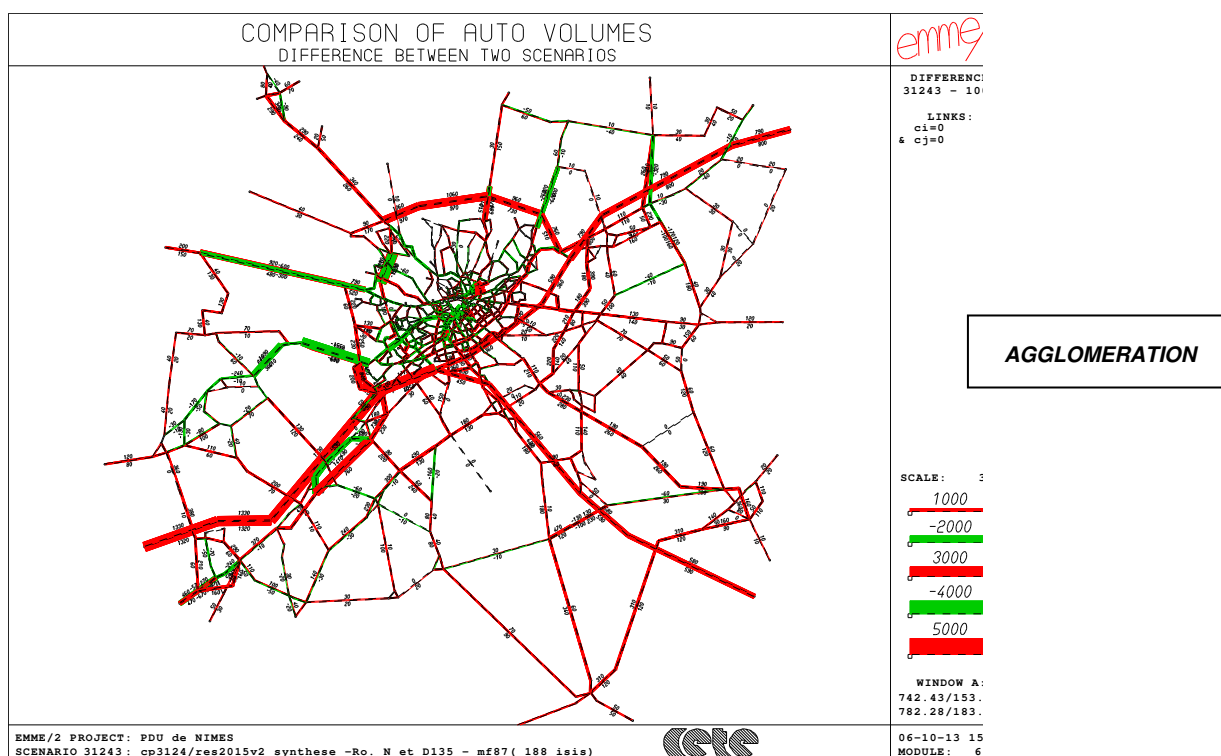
COMPARISON OF AUTO VOLUMES
DIFFERENCE BETWEEN TWO SCENARIOS

emme

DIFFERENC
31243 - 10

LINKS:
ci=0
& cj=0

AGGLOMERATION

SCALE: 3
1000
-2000
3000
-4000
5000

WINDOW A:
742.43/153.
782.28/183.

EMME/2 PROJECT: PDU de NIMES
SCENARIO 31243: cp3124/res2015v2 synthese -Ro. N et D135 - mf87( 188 isis)

06-10-13 15
MODULE: 6